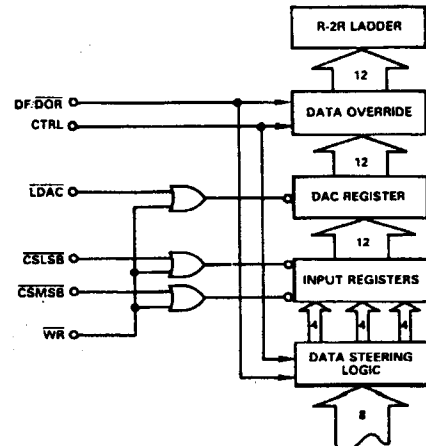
R-2R LADDER

12

DF/$\overline{DOR}$

CTRL

DATA OVERRIDE

12

$\overline{LDAC}$

DAC REGISTER

12

$\overline{CSLSB}$

$\overline{CSMSB}$

INPUT REGISTERS

4 4 4

$\overline{WR}$

DATA STEERING LOGIC

8